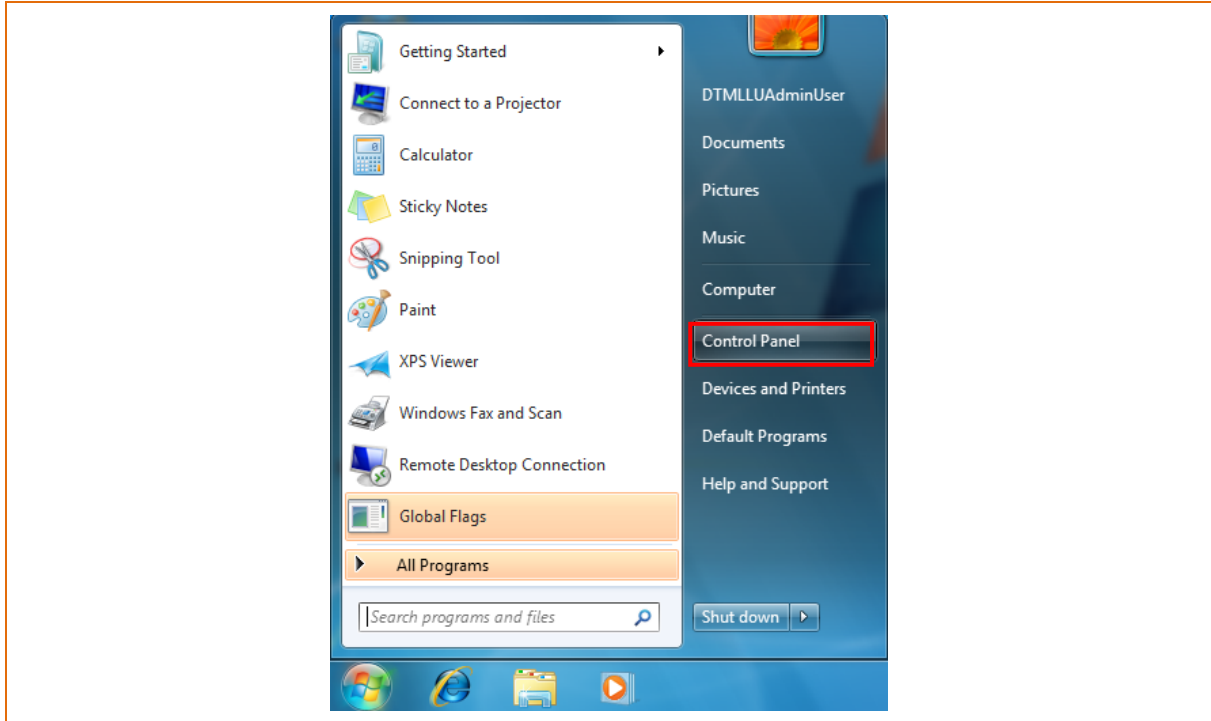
Getting Started
Connect to a Projector
Calculator
Sticky Notes
Snipping Tool
Paint
XPS Viewer
Windows Fax and Scan
Remote Desktop Connection
Global Flags
All Programs
Search programs and files

DTMLLUAdminUser
Documents
Pictures
Music
Computer
Control Panel
Devices and Printers
Default Programs
Help and Support
Shut down